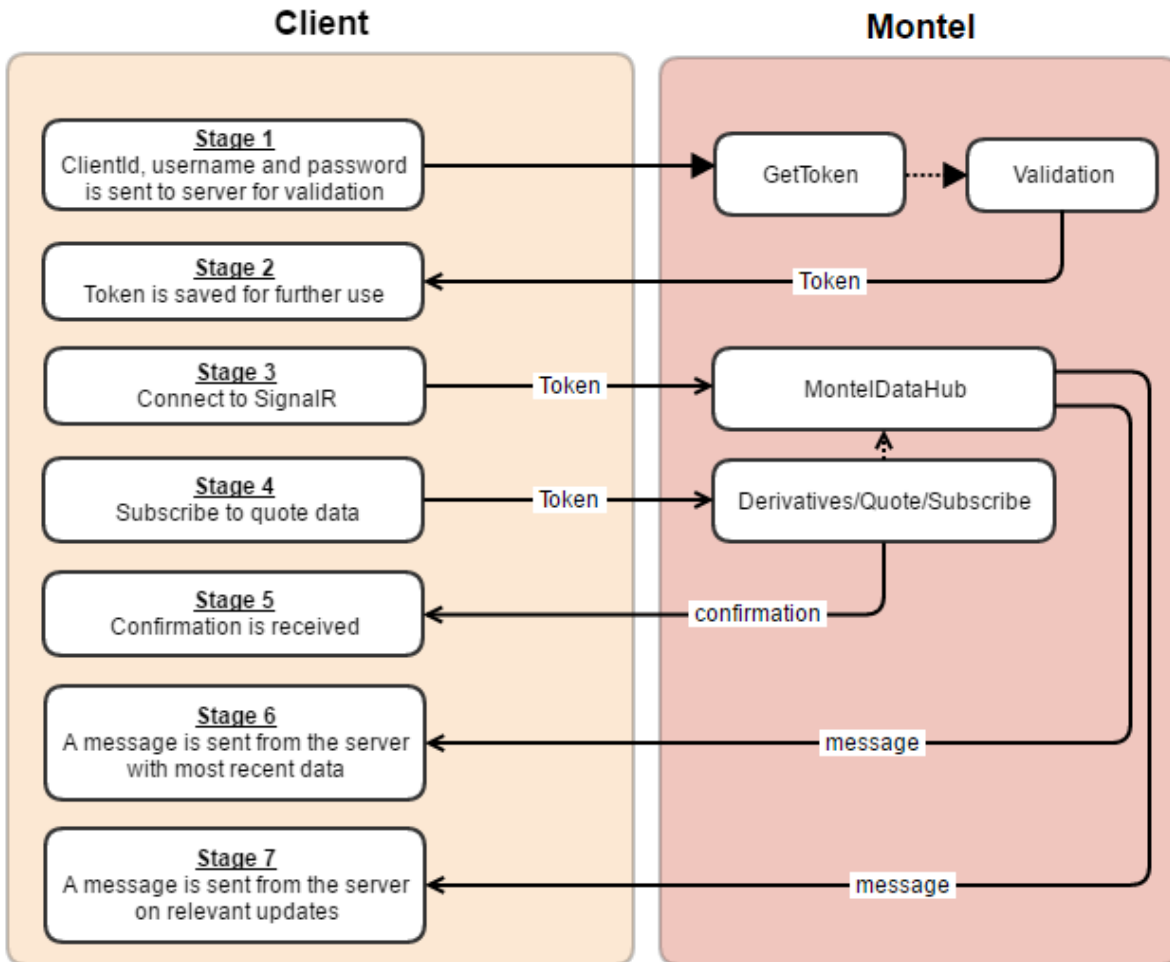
Client

Montel

Stage 1
ClientId, username and password is sent to server for validation

GetToken

Validation

Stage 2
Token is saved for further use

Token

Stage 3
Connect to SignalR

Token

MontelDataHub

Stage 4
Subscribe to quote data

Token

Derivatives/Quote/Subscribe

Stage 5
Confirmation is received

confirmation

Stage 6
A message is sent from the server with most recent data

message

Stage 7
A message is sent from the server on relevant updates

message